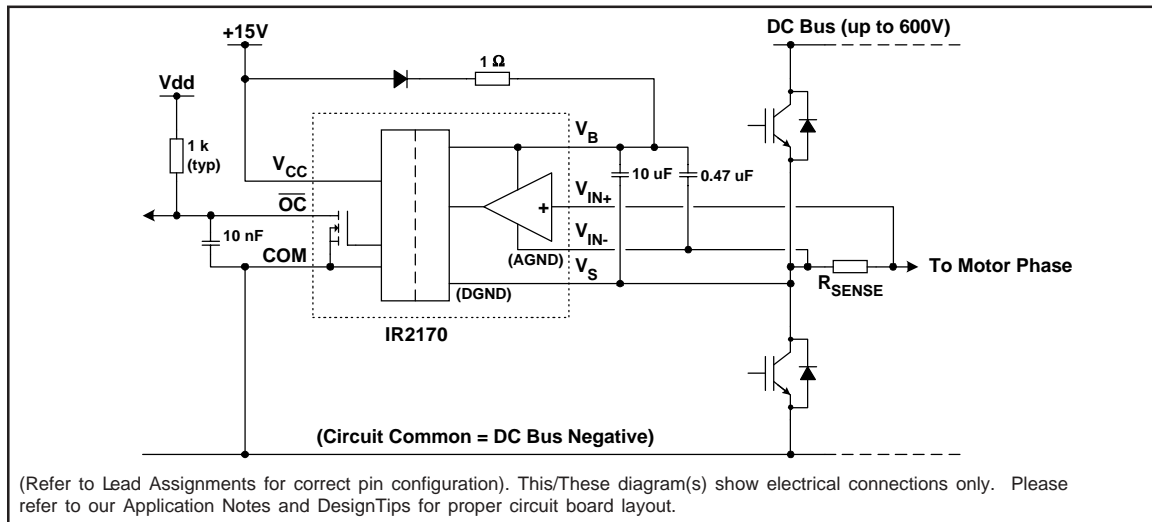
+15V

DC Bus (up to 600V)

Vdd

1 Ω

1 k (typ)

$V_{CC}$

$\overline{OC}$

10 nF

COM

$V_B$

10 uF

0.47 uF

$V_{IN+}$

+

$V_{IN-}$

(AGND)

$V_S$

(DGND)

To Motor Phase

$R_{SENSE}$

IR2170

(Circuit Common = DC Bus Negative)

(Refer to Lead Assignments for correct pin configuration). This/These diagram(s) show electrical connections only. Please refer to our Application Notes and DesignTips for proper circuit board layout.